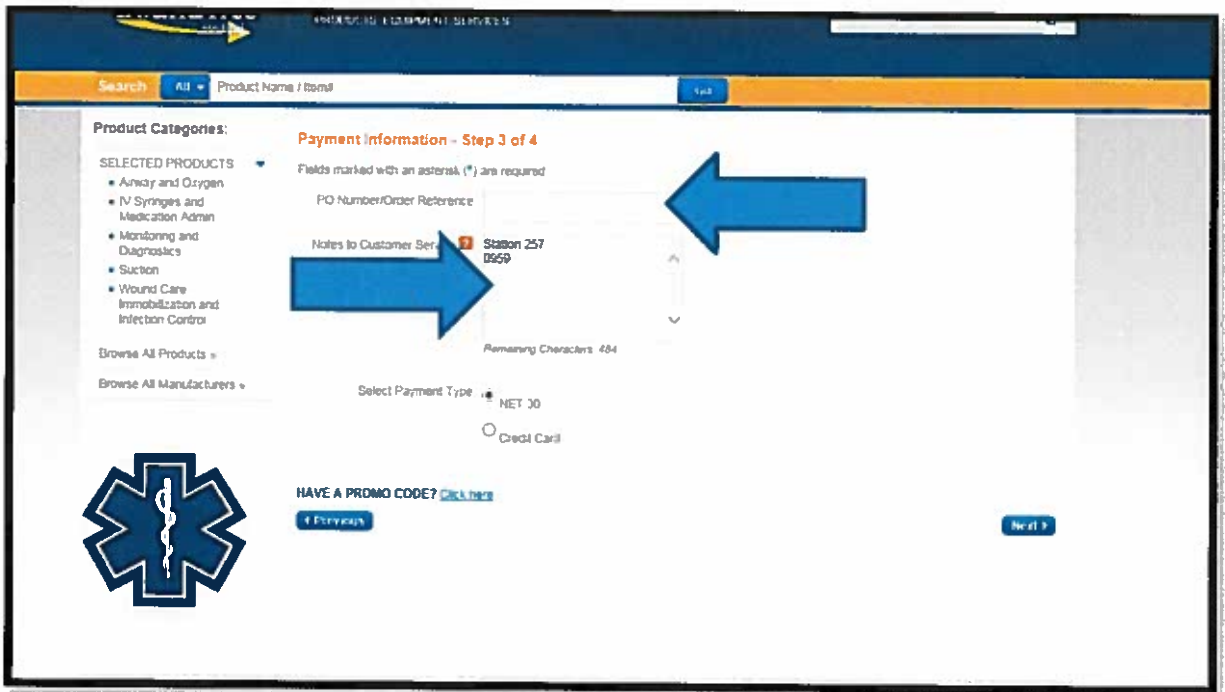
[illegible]

PRODUCTS EQUIPMENT SERVICES

Search All Product Name / Item# Go

Product Categories:

SELECTED PRODUCTS

• Airway and Oxygen
• IV Syringes and Medication Admin
• Monitoring and Diagnostics
• Suction
• Wound Care Immobilization and Infection Control

Browse All Products »

Browse All Manufacturers »

Payment Information - Step 3 of 4

Fields marked with an asterisk (*) are required

PO Number/Order Reference

Notes to Customer Ser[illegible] ? Station 257 0959

Remaining Characters 484

Select Payment Type NET 30

Credit Card

HAVE A PROMO CODE? Click here

‹ Previous

Next ›